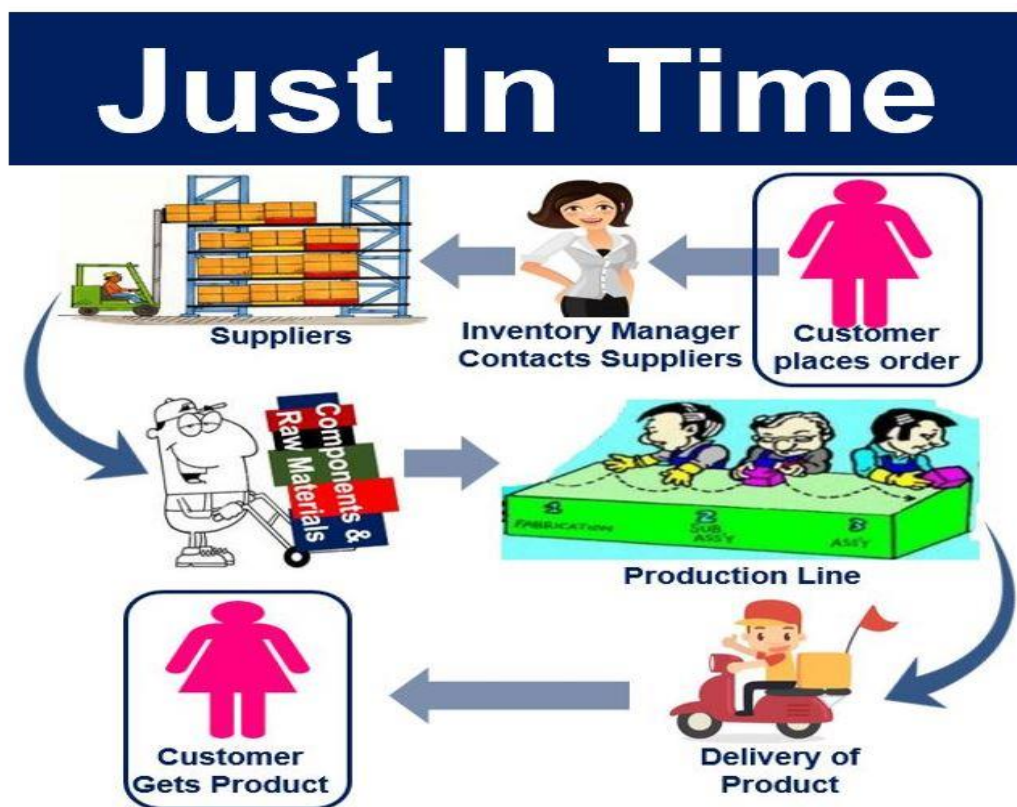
Just In Time

Suppliers

Inventory Manager Contacts Suppliers

Customer places order

Components & Raw Materials

1 FABRICATION

2 SUB ASS'Y

3 ASS'Y

Production Line

Customer Gets Product

Delivery of Product